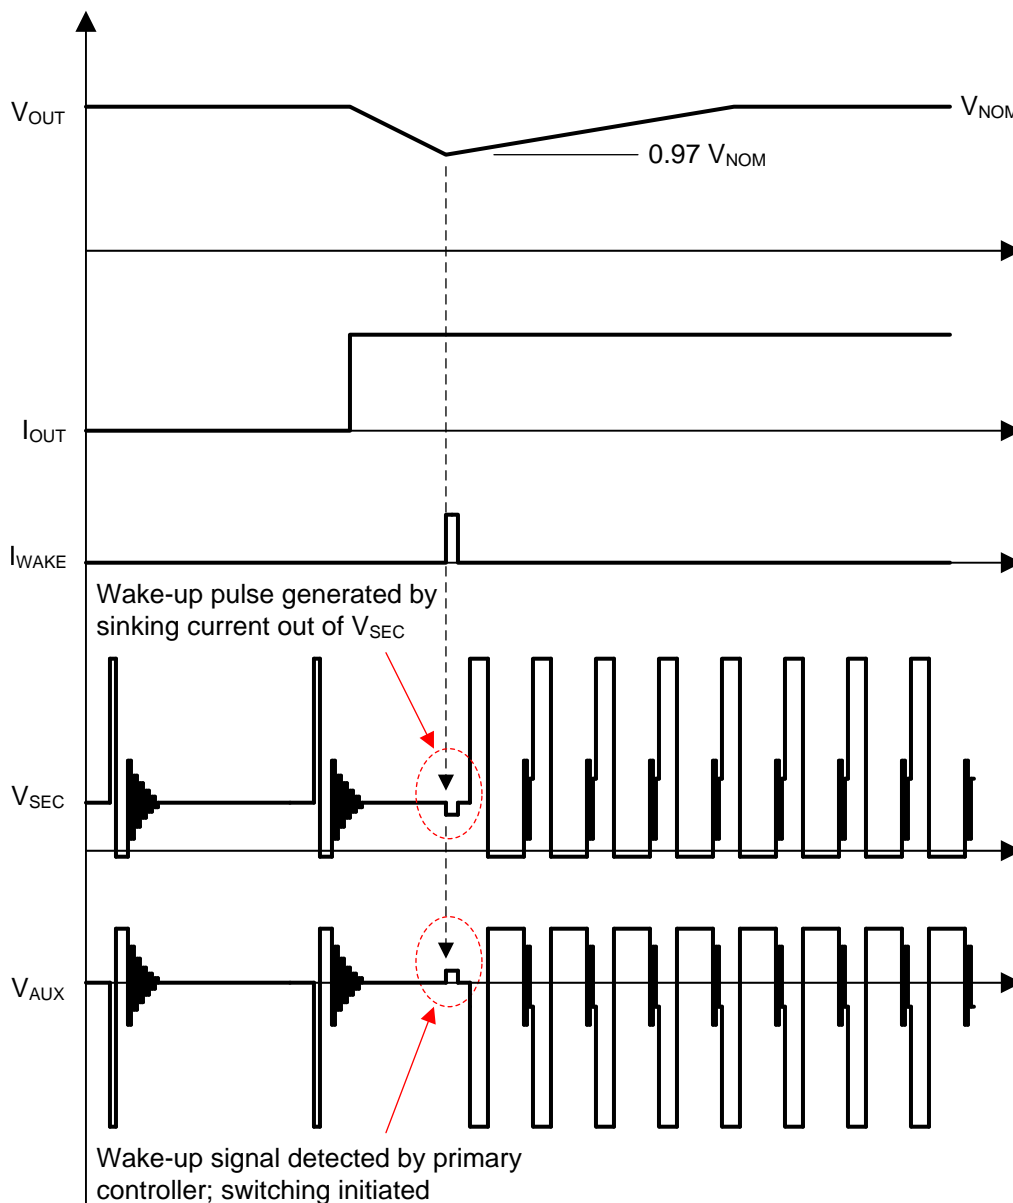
$V_{OUT}$

$V_{NOM}$

0.97 $V_{NOM}$

$I_{OUT}$

$I_{WAKE}$

Wake-up pulse generated by sinking current out of $V_{SEC}$

$V_{SEC}$

$V_{AUX}$

Wake-up signal detected by primary controller; switching initiated